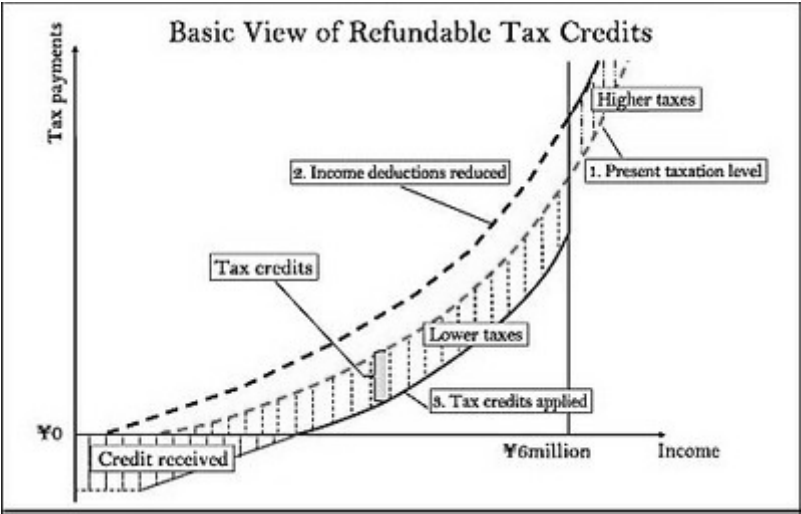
Basic View of Refundable Tax Credits

Tax payments

Higher taxes

2. Income deductions reduced

1. Present taxation level

Tax credits

Lower taxes

3. Tax credits applied

¥0

Credit received

¥6million

Income